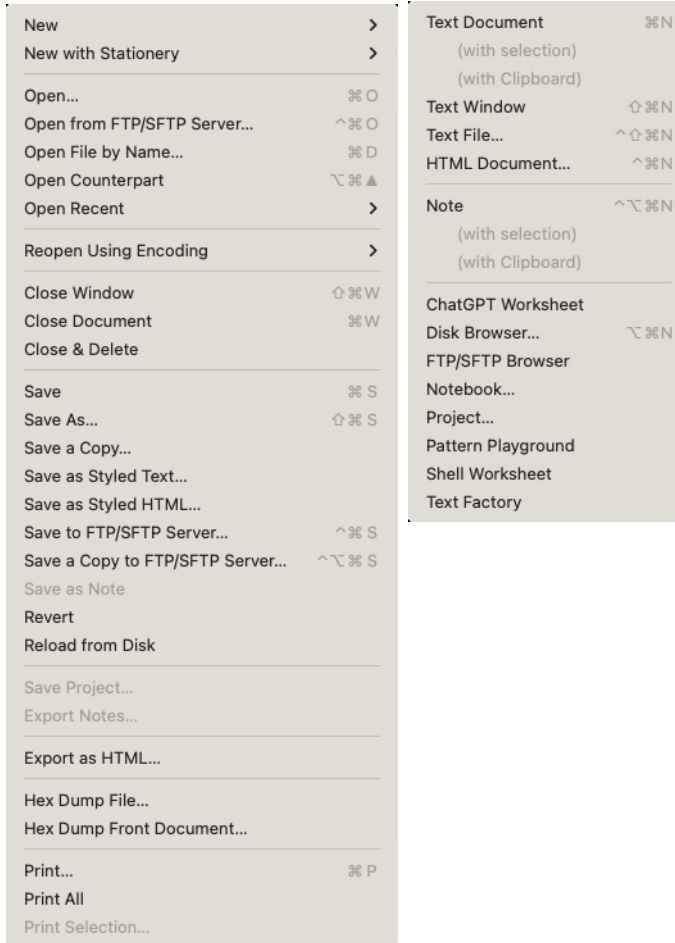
New >
New with Stationery >

Open... ⌘O
Open from FTP/SFTP Server... ^⌘O
Open File by Name... ⌘D
Open Counterpart ⌥⌘▲
Open Recent >

Reopen Using Encoding >

Close Window ⇧⌘W
Close Document ⌘W
Close & Delete

Save ⌘S
Save As... ⇧⌘S
Save a Copy...
Save as Styled Text...
Save as Styled HTML...
Save to FTP/SFTP Server... ^⌘S
Save a Copy to FTP/SFTP Server... ^⌥⌘S
Save as Note
Revert
Reload from Disk

Save Project...
Export Notes...

Export as HTML...

Hex Dump File...
Hex Dump Front Document...

Print... ⌘P
Print All
Print Selection...

Text Document ⌘N
(with selection)
(with Clipboard)
Text Window ⇧⌘N
Text File... ^⇧⌘N
HTML Document... ^⌘N

Note ^⌥⌘N
(with selection)
(with Clipboard)

ChatGPT Worksheet
Disk Browser... ⌥⌘N
FTP/SFTP Browser
Notebook...
Project...
Pattern Playground
Shell Worksheet
Text Factory